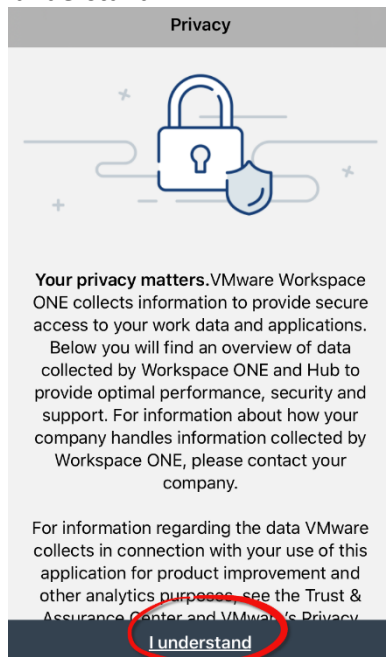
Privacy

Your privacy matters.VMware Workspace ONE collects information to provide secure access to your work data and applications. Below you will find an overview of data collected by Workspace ONE and Hub to provide optimal performance, security and support. For information about how your company handles information collected by Workspace ONE, please contact your company.

For information regarding the data VMware collects in connection with your use of this application for product improvement and other analytics purposes, see the Trust & Assurance Center and VMware's Privacy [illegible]

I understand